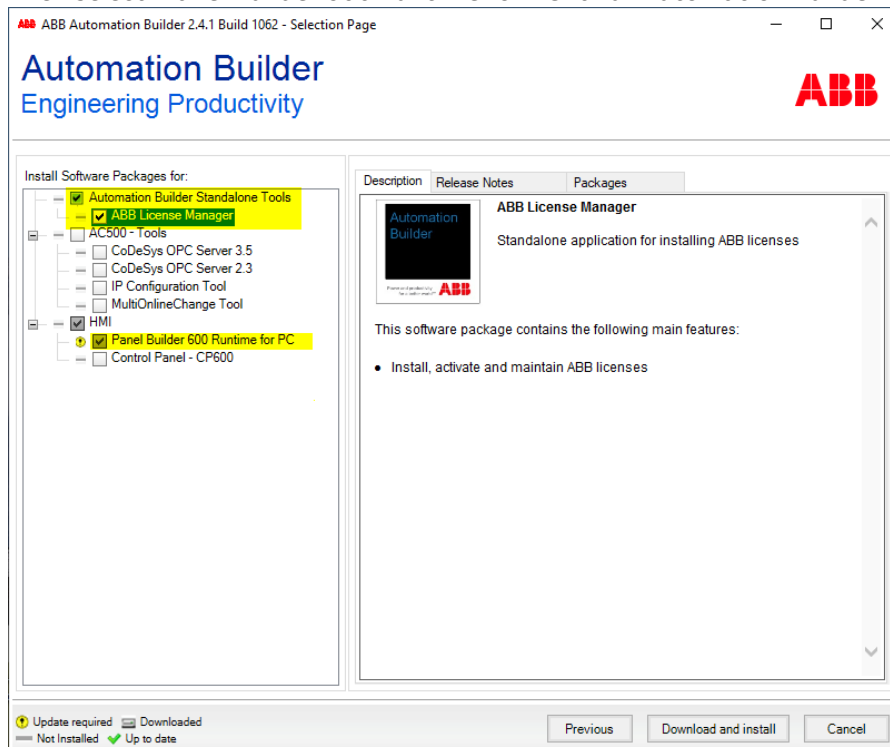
ABB Automation Builder 2.4.1 Build 1062 - Selection Page

Automation Builder
Engineering Productivity

ABB

Install Software Packages for:
Automation Builder Standalone Tools
ABB License Manager
AC500 - Tools
CoDeSys OPC Server 3.5
CoDeSys OPC Server 2.3
IP Configuration Tool
MultiOnlineChange Tool
HMI
Panel Builder 600 Runtime for PC
Control Panel - CP600

Description | Release Notes | Packages

Automation Builder

ABB

ABB License Manager

Standalone application for installing ABB licenses

This software package contains the following main features:

• Install, activate and maintain ABB licenses

Update required Downloaded
Not Installed Up to date

Previous | Download and install | Cancel